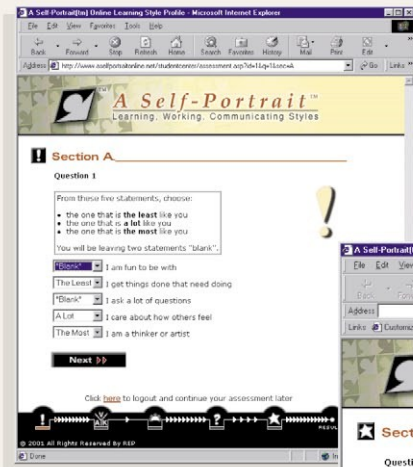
A Self-Portrait(tm) Online Learning Style Profile - Microsoft Internet Explorer

File Edit View Favorites Tools Help

Back Forward Stop Refresh Home Search Favorites History Mail Print Edit

Address http://www.selfportraitonline.net/studentcenter/assessment.asp?id=1&q=1&sec=A Go Links

A Self-Portrait™
Learning. Working. Communicating Styles

Section A

Question 1

From these five statements, choose:

• the one that is **the least** like you
• the one that is **a lot** like you
• the one that is **the most** like you

You will be leaving two statements "blank".

"Blank" I am fun to be with

The Least I get things done that need doing

"Blank" I ask a lot of questions

A Lot I care about how others feel

The Most I am a thinker or artist

Next

Click here to logout and continue your assessment later

© 2001 All Rights Reserved by REP

Done

A Self-Portrait

File Edit View

Back

Address

Links Customize

Sect

Questi